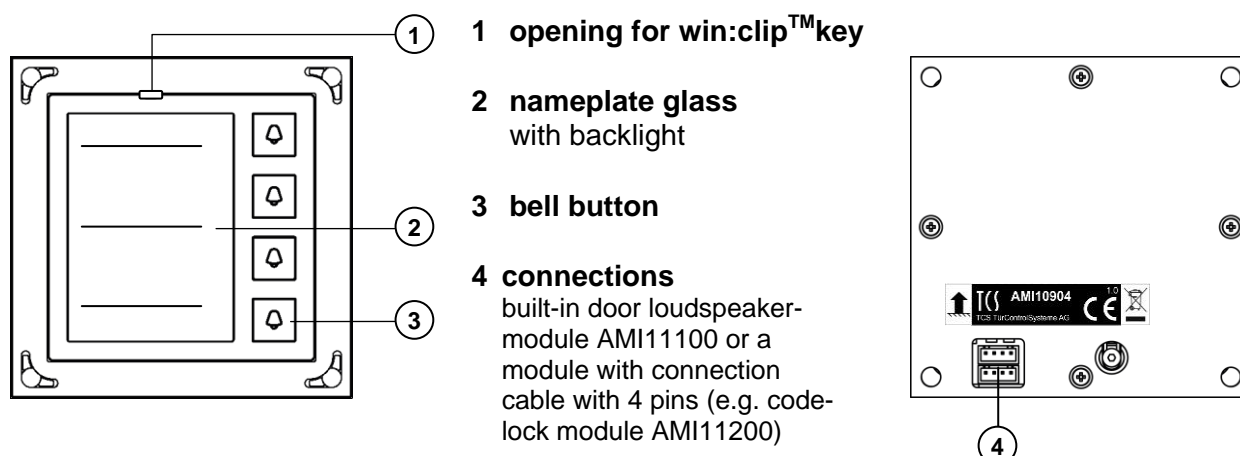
1

1 opening for win:clip$^{TM}$key

2 nameplate glass
with backlight

2

3 bell button

4 connections
built-in door loudspeaker-module AMI11100 or a module with connection cable with 4 pins (e.g. code-lock module AMI11200)

3

TCS AMI10904 1.0 CE
TCS TürControlSysteme AG

4